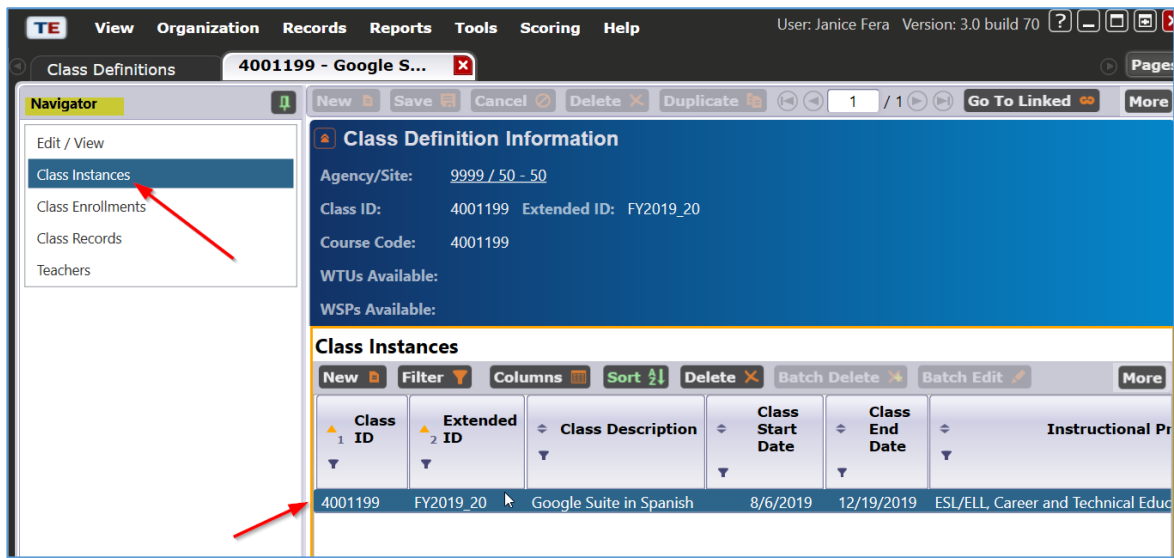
TE View Organization Records Reports Tools Scoring Help

User: Janice Fera Version: 3.0 build 70

Class Definitions

4001199 - Google S...

Pages

Navigator

New Save Cancel Delete Duplicate 1 / 1 Go To Linked More

Edit / View
Class Instances
Class Enrollments
Class Records
Teachers

Class Definition Information

Agency/Site: 9999 / 50 - 50

Class ID: 4001199 Extended ID: FY2019_20

Course Code: 4001199

WTUs Available:

WSPs Available:

Class Instances

New Filter Columns Sort Delete Batch Delete Batch Edit More

| 1 Class ID | 2 Extended ID | Class Description | Class Start Date | Class End Date | Instructional Pr |
|---|---|---|---|---|---|
| 4001199 | FY2019_20 | Google Suite in Spanish | 8/6/2019 | 12/19/2019 | ESL/ELL, Career and Technical Educ |